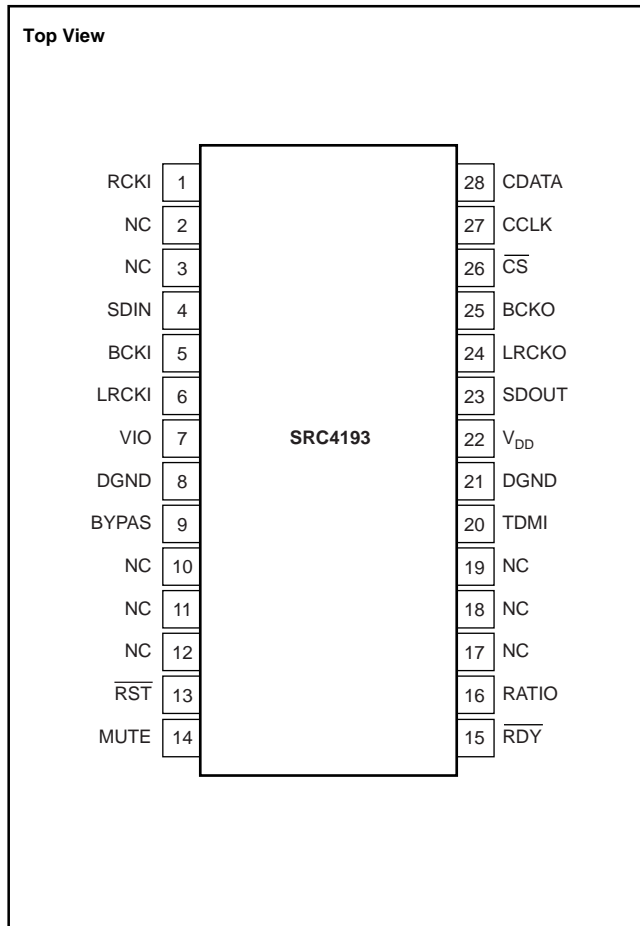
Top View

RCKI 1
NC 2
NC 3
SDIN 4
BCKI 5
LRCKI 6
VIO 7
DGND 8
BYPAS 9
NC 10
NC 11
NC 12
$\overline{RST}$ 13
MUTE 14

SRC4193

28 CDATA
27 CCLK
26 $\overline{CS}$
25 BCKO
24 LRCKO
23 SDOUT
22 $V_{DD}$
21 DGND
20 TDMI
19 NC
18 NC
17 NC
16 RATIO
15 $\overline{RDY}$